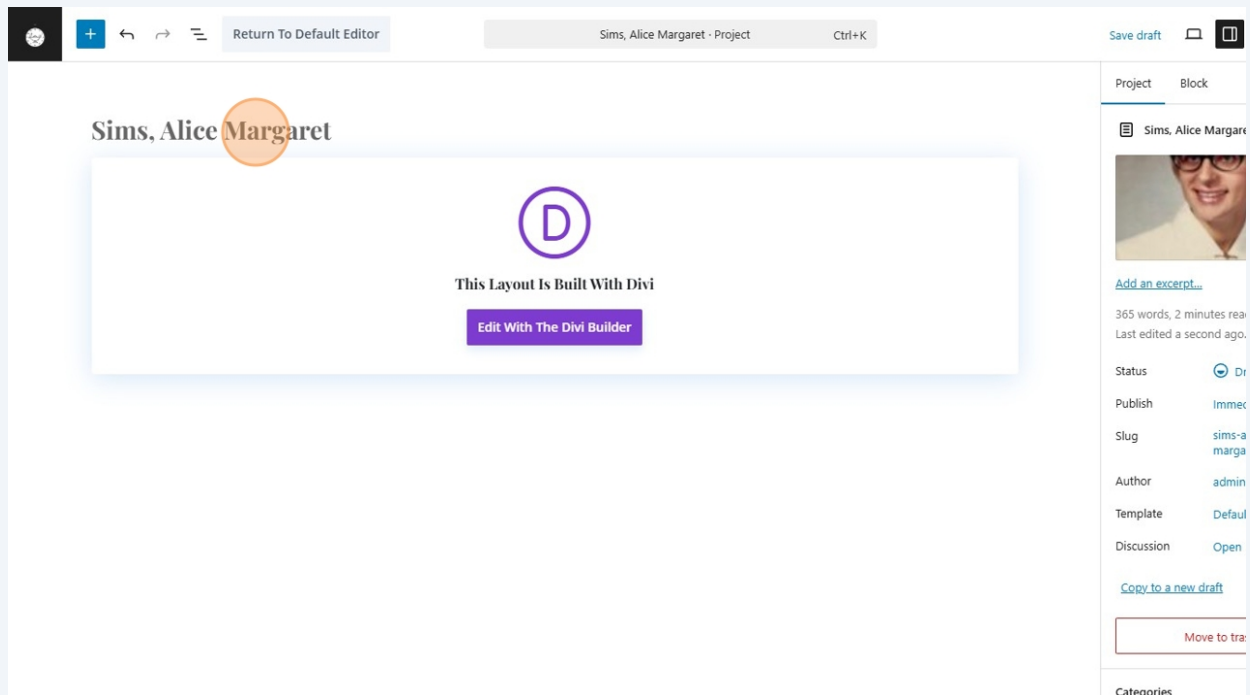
+ Return To Default Editor

Sims, Alice Margaret · Project Ctrl+K

Save draft

Sims, Alice Margaret

D

This Layout Is Built With Divi

Edit With The Divi Builder

Project Block

Sims, Alice Margar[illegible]

Add an excerpt...

365 words, 2 minutes rea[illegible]
Last edited a second ago.

Status Dr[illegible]

Publish Immed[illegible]

Slug sims-a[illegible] marga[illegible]

Author admin

Template Defaul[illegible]

Discussion Open

Copy to a new draft

Move to tra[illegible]

Categories